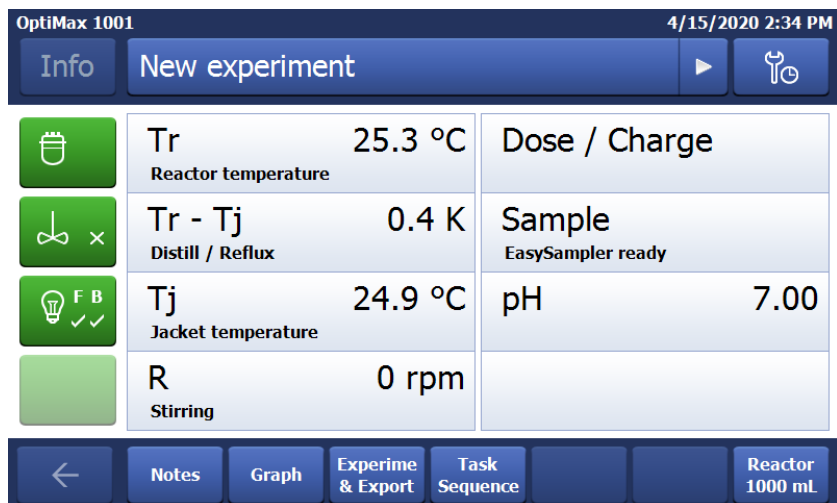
OptiMax 1001 4/15/2020 2:34 PM

Info New experiment

Tr 25.3 °C
Reactor temperature

Dose / Charge

Tr - Tj 0.4 K
Distill / Reflux

Sample
EasySampler ready

F B

Tj 24.9 °C
Jacket temperature

pH 7.00

R 0 rpm
Stirring

Notes | Graph | Experime & Export | Task Sequence | Reactor 1000 mL